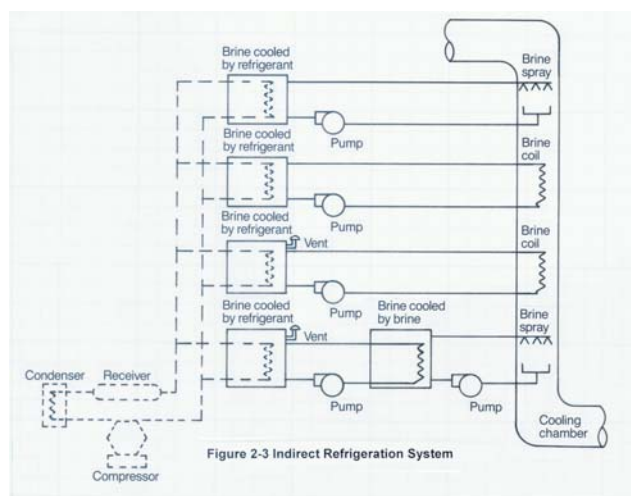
Brine cooled by refrigerant

Brine spray

Pump

Brine cooled by refrigerant

Brine coil

Pump

Brine cooled by refrigerant

Vent

Brine coil

Pump

Brine cooled by refrigerant

Vent

Brine cooled by brine

Brine spray

Condenser

Receiver

Pump

Pump

Cooling chamber

Compressor

Figure 2-3 Indirect Refrigeration System